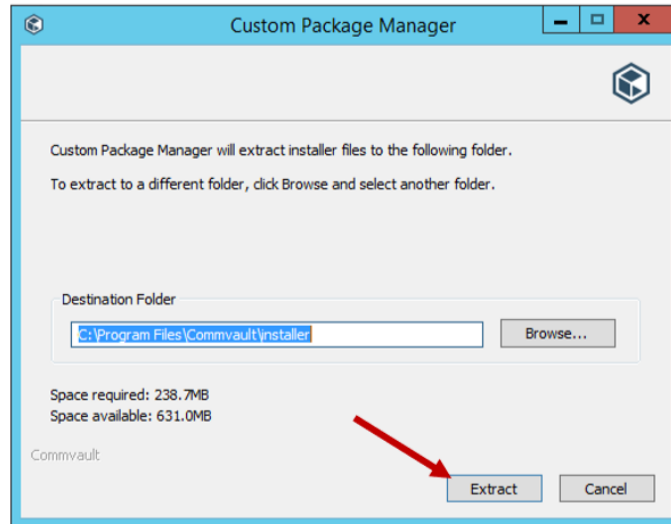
Custom Package Manager

Custom Package Manager will extract installer files to the following folder.

To extract to a different folder, click Browse and select another folder.

Destination Folder

C:\Program Files\Commvault\installer

Browse...

Space required: 238.7MB
Space available: 631.0MB

Commvault

Extract

Cancel